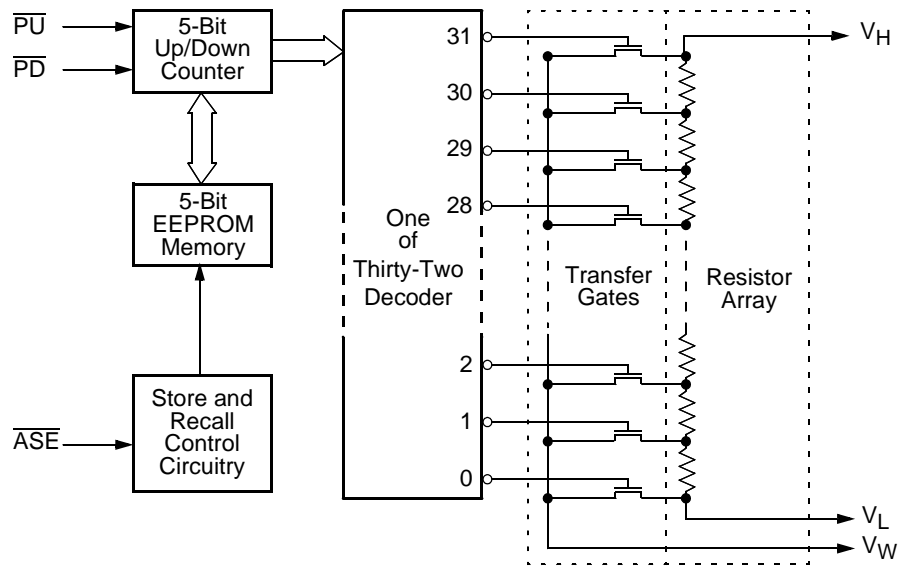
$\overline{PU}$
$\overline{PD}$
5-Bit Up/Down Counter
5-Bit EEPROM Memory
Store and Recall Control Circuitry
$\overline{ASE}$
One of Thirty-Two Decoder
31
30
29
28
2
1
0
Transfer Gates
Resistor Array
$V_H$
$V_L$
$V_W$